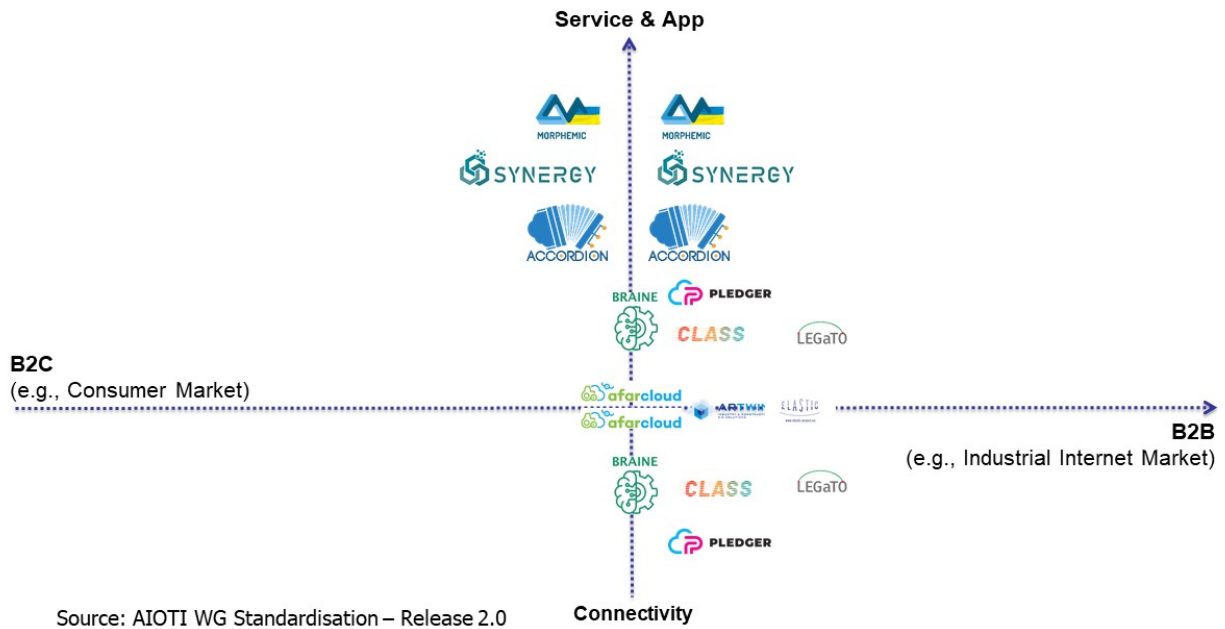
Service & App

MORPHEMIC

MORPHEMIC

SYNERGY

SYNERGY

ACCORDION

ACCORDION

BRAINE

PLEDGER

CLASS

LEGaTO

B2C
(e.g., Consumer Market)

afarcloud

ARTWIN

ELASTIC

afarcloud

B2B
(e.g., Industrial Internet Market)

BRAINE

CLASS

LEGaTO

PLEDGER

Source: AIOTI WG Standardisation – Release 2.0

Connectivity